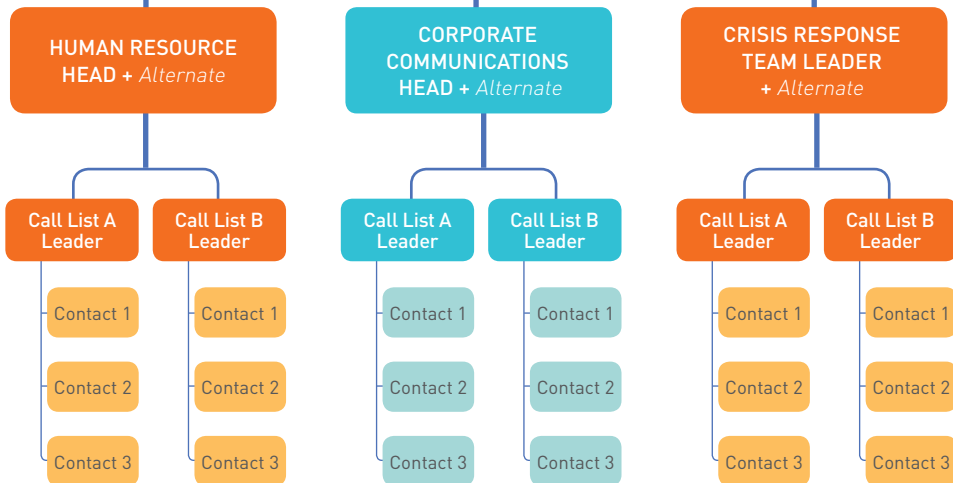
HUMAN RESOURCE HEAD + Alternate

Call List A Leader

Contact 1

Contact 2

Contact 3

Call List B Leader

Contact 1

Contact 2

Contact 3

CORPORATE COMMUNICATIONS HEAD + Alternate

Call List A Leader

Contact 1

Contact 2

Contact 3

Call List B Leader

Contact 1

Contact 2

Contact 3

CRISIS RESPONSE TEAM LEADER + Alternate

Call List A Leader

Contact 1

Contact 2

Contact 3

Call List B Leader

Contact 1

Contact 2

Contact 3